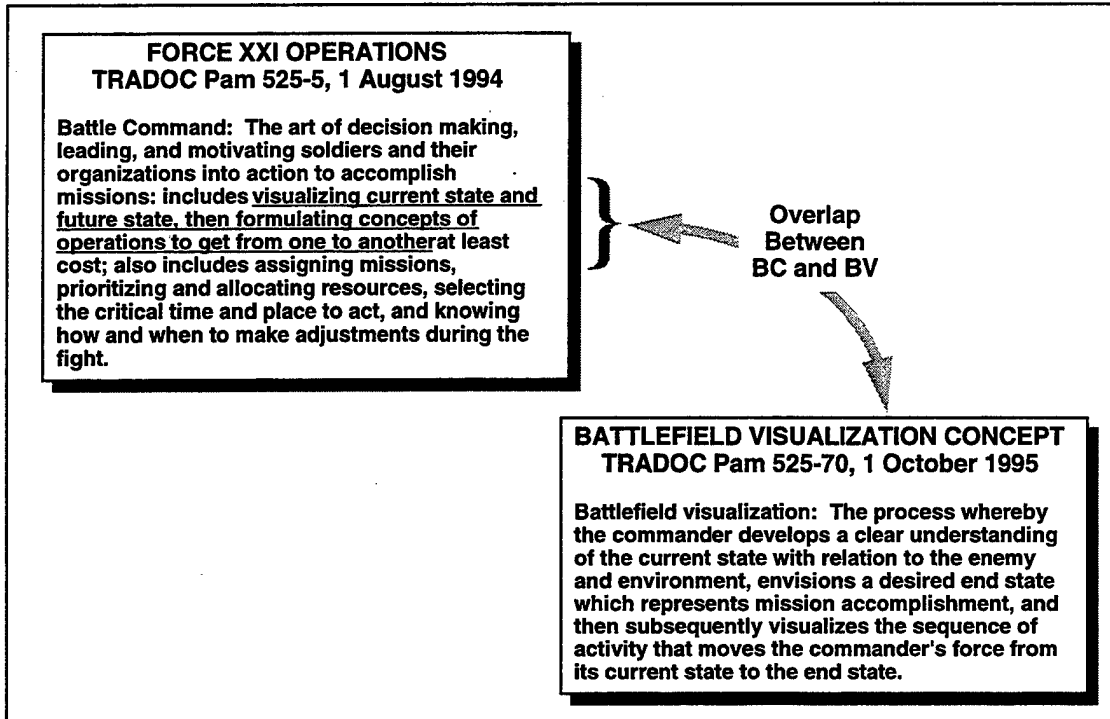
FORCE XXI OPERATIONS
TRADOC Pam 525-5, 1 August 1994

Battle Command: The art of decision making, leading, and motivating soldiers and their organizations into action to accomplish missions: includes visualizing current state and future state, then formulating concepts of operations to get from one to anotherat least cost; also includes assigning missions, prioritizing and allocating resources, selecting the critical time and place to act, and knowing how and when to make adjustments during the fight.

Overlap Between BC and BV

BATTLEFIELD VISUALIZATION CONCEPT
TRADOC Pam 525-70, 1 October 1995

Battlefield visualization: The process whereby the commander develops a clear understanding of the current state with relation to the enemy and environment, envisions a desired end state which represents mission accomplishment, and then subsequently visualizes the sequence of activity that moves the commander's force from its current state to the end state.